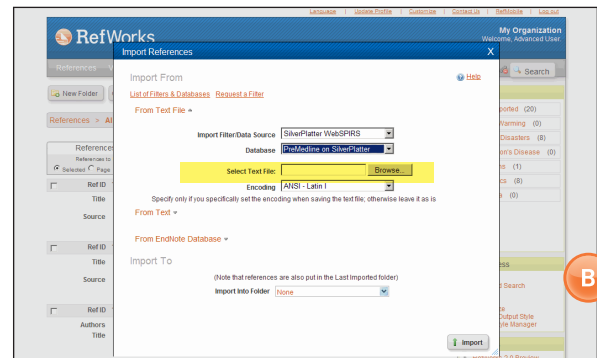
Language | Update Profile | Customize | Contact Us | RefMobile | Log out

RefWorks

My Organization
Welcome, Advanced User.

References

Search

New Folder

References > All

References
References to
Selected Page

Ref ID
Title
Source

Ref ID
Title
Source

Ref ID
Authors
Title

Imported (20)
Warming (0)
Disasters (8)
on's Disease (0)
s (1)
cs (8)
a (0)

ess

d Search

e
Output Style
yle Manager

Import References

X

Import From

Help

List of Filters & Databases Request a Filter

From Text File

Import Filter/Data Source SilverPlatter WebSPIRS

Database PreMedline on SilverPlatter

Select Text File: Browse...

Encoding ANSI - Latin I

Specify only if you specifically set the encoding when saving the text file; otherwise leave it as is

From Text

From EndNote Database

Import To

(Note that references are also put in the Last Imported folder)

Import Into Folder None

Import

B